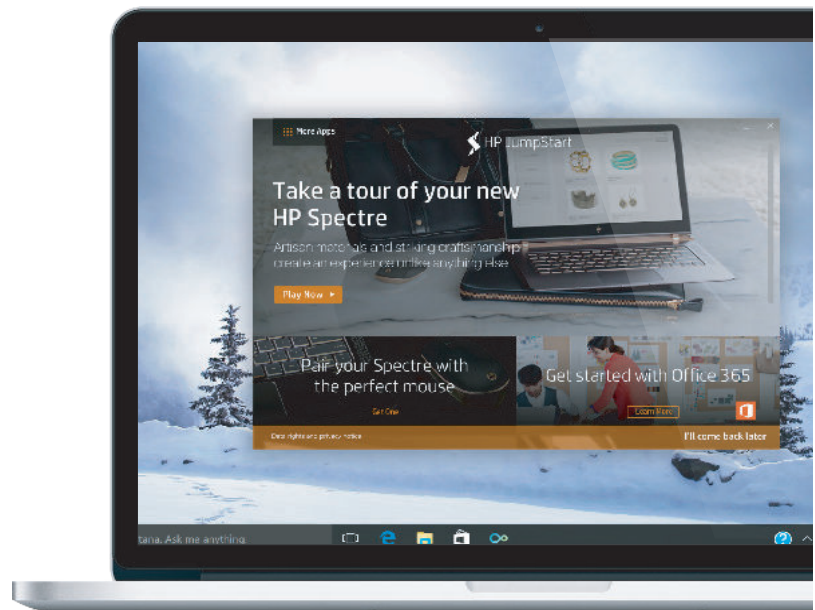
More Apps

HP JumpStart

Take a tour of your new HP Spectre

Artisan materials and striking craftsmanship create an experience unlike anything else.

Play Now ▸

Pair your Spectre with the perfect mouse

Get One

Get started with Office 365

Learn More

Data rights and privacy notice

I'll come back later

tana. Ask me anything